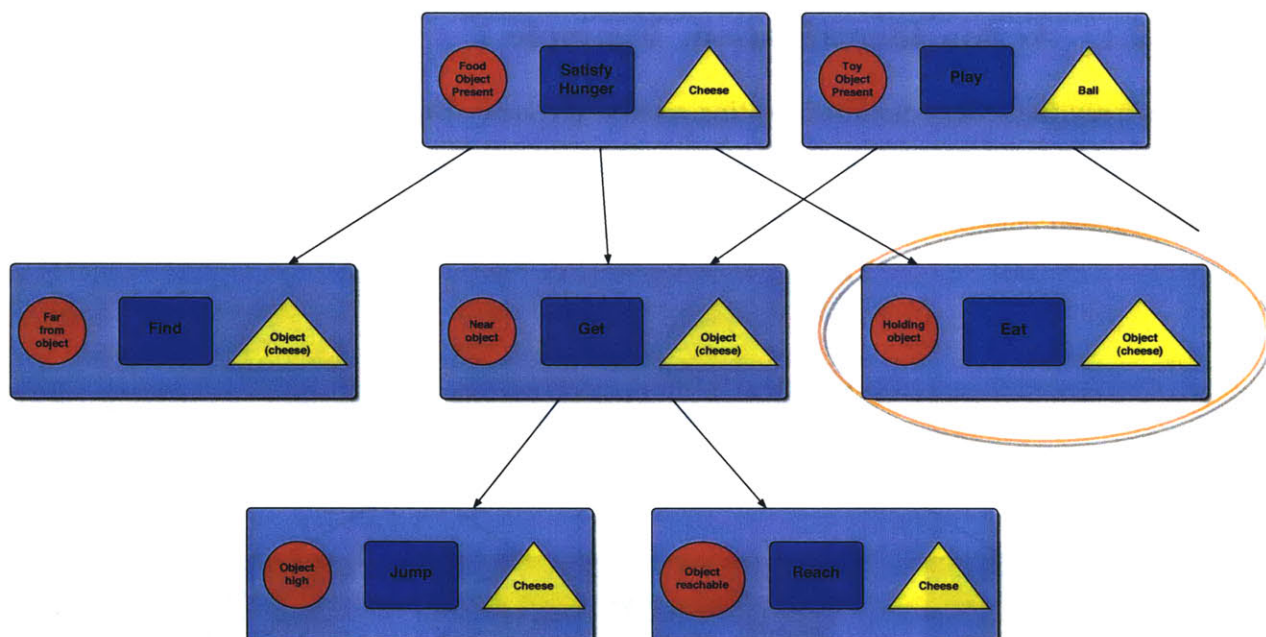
Food Object Present

Satisfy Hunger

Cheese

Toy Object Present

Play

Ball

Far from object

Find

Object (cheese)

Near object

Get

Object (cheese)

Holding object

Eat

Object (cheese)

Object high

Jump

Cheese

Object reachable

Reach

Cheese